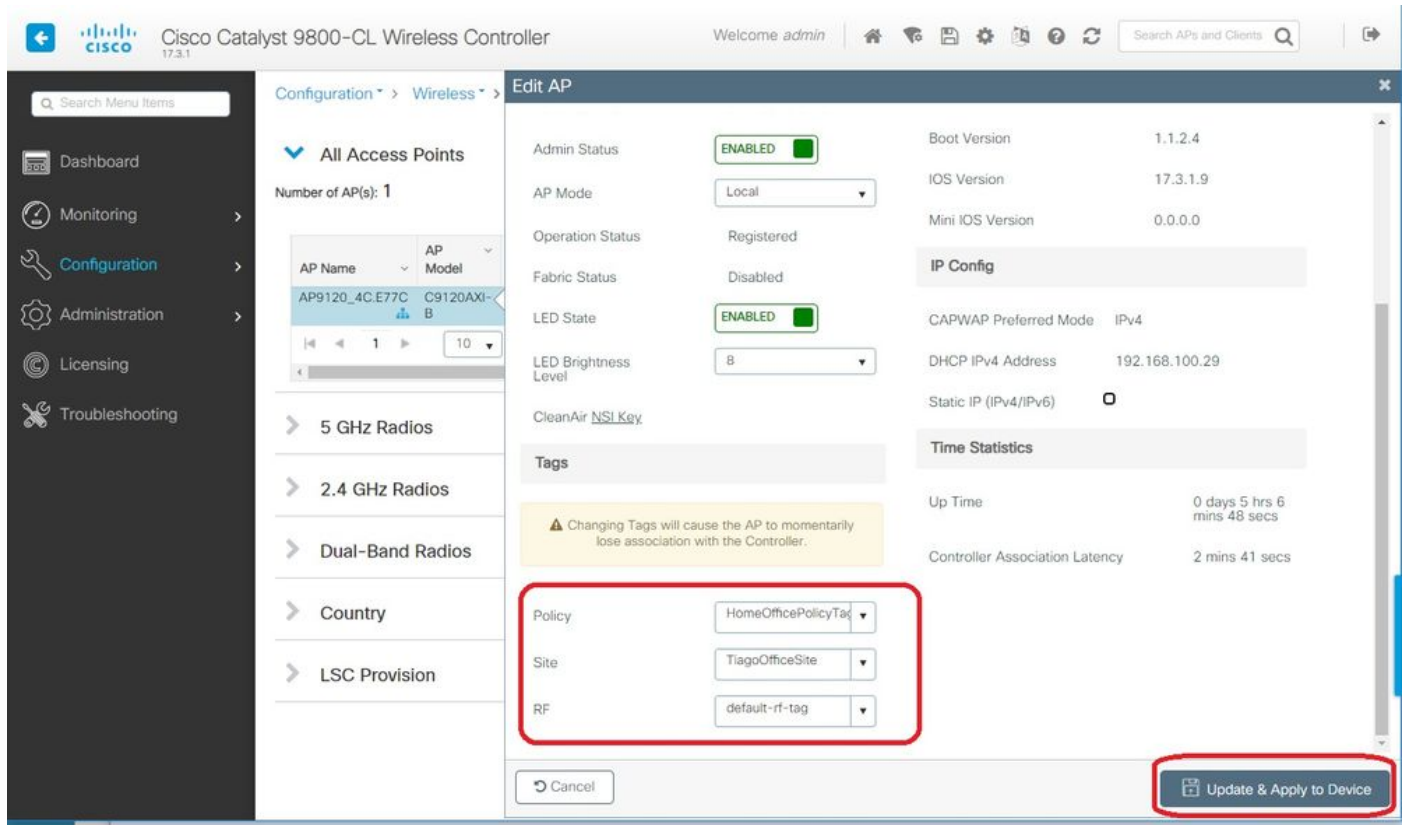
cisco Cisco Catalyst 9800-CL Wireless Controller 17.3.1

Welcome admin

Search APs and Clients

Search Menu Items

Dashboard

Monitoring

Configuration

Administration

Licensing

Troubleshooting

Configuration > Wireless >

All Access Points

Number of AP(s): 1

| AP Name | AP Model |
|---|---|
| AP9120_4C.E77C | C9120AXI-B |

1 10

5 GHz Radios

2.4 GHz Radios

Dual-Band Radios

Country

LSC Provision

Edit AP

Admin Status ENABLED

AP Mode Local

Operation Status Registered

Fabric Status Disabled

LED State ENABLED

LED Brightness Level 8

CleanAir NSI Key

Tags

Changing Tags will cause the AP to momentarily lose association with the Controller.

Policy HomeOfficePolicyTag

Site TiagoOfficeSite

RF default-rf-tag

Boot Version 1.1.2.4

IOS Version 17.3.1.9

Mini IOS Version 0.0.0.0

IP Config

CAPWAP Preferred Mode IPv4

DHCP IPv4 Address 192.168.100.29

Static IP (IPv4/IPv6)

Time Statistics

Up Time 0 days 5 hrs 6 mins 48 secs

Controller Association Latency 2 mins 41 secs

Cancel

Update & Apply to Device